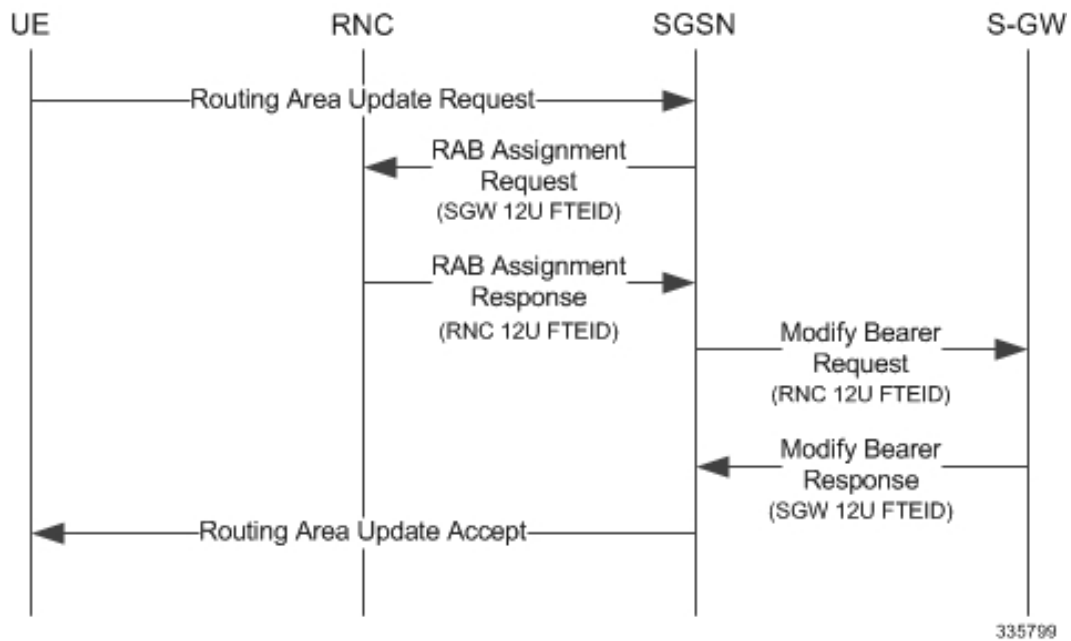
UE

RNC

SGSN

S-GW

Routing Area Update Request

RAB Assignment Request (SGW 12U FTEID)

RAB Assignment Response (RNC 12U FTEID)

Modify Bearer Request (RNC 12U FTEID)

Modify Bearer Response (SGW 12U FTEID)

Routing Area Update Accept

335799